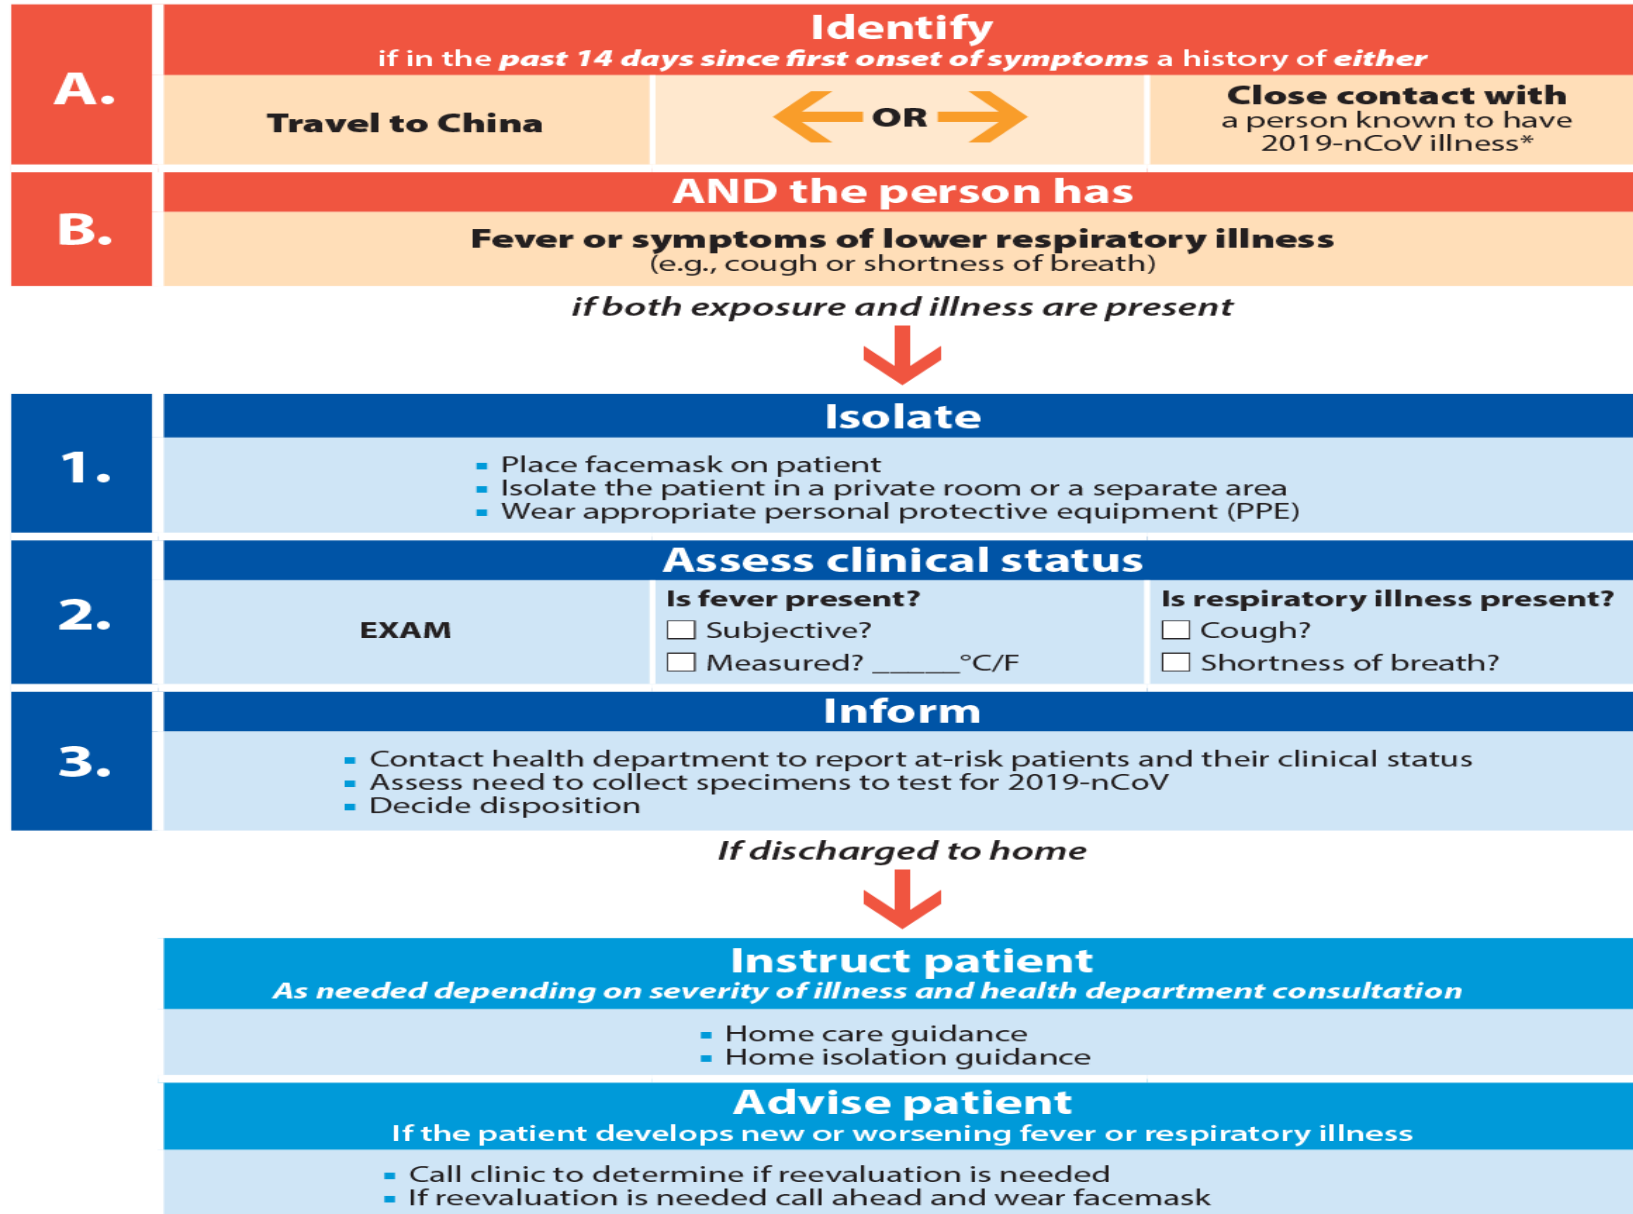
A.

Identify

if in the *past 14 days since first onset of symptoms* a history of *either*

Travel to China

OR

Close contact with a person known to have 2019-nCoV illness*

B.

AND the person has

Fever or symptoms of lower respiratory illness (e.g., cough or shortness of breath)

*if both exposure and illness are present*

1.

Isolate

- Place facemask on patient
- Isolate the patient in a private room or a separate area
- Wear appropriate personal protective equipment (PPE)

2.

Assess clinical status

EXAM

Is fever present?
☐ Subjective?
☐ Measured? ______°C/F

Is respiratory illness present?
☐ Cough?
☐ Shortness of breath?

3.

Inform

- Contact health department to report at-risk patients and their clinical status
- Assess need to collect specimens to test for 2019-nCoV
- Decide disposition

*If discharged to home*

Instruct patient

*As needed depending on severity of illness and health department consultation*

- Home care guidance
- Home isolation guidance

Advise patient

If the patient develops new or worsening fever or respiratory illness

- Call clinic to determine if reevaluation is needed
- If reevaluation is needed call ahead and wear facemask